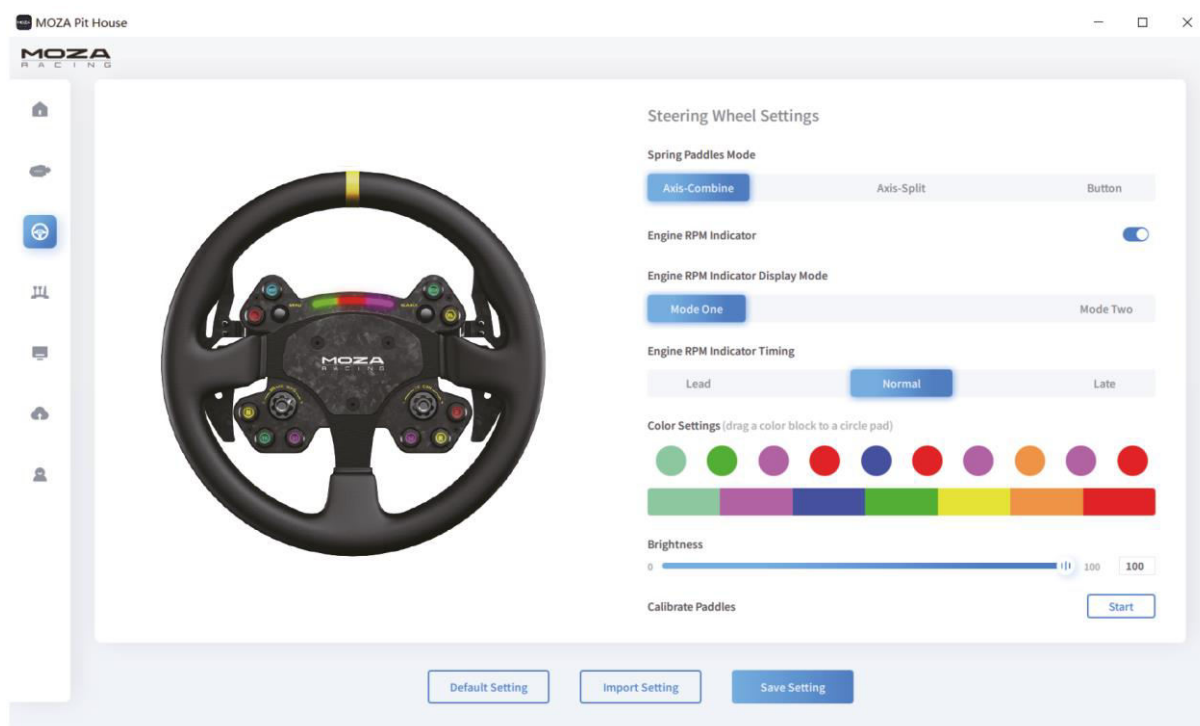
MOZA Pit House

MOZA
RACING

MOZA
RACING

Steering Wheel Settings

Spring Paddles Mode

Axis-Combine
Axis-Split
Button

Engine RPM Indicator

Engine RPM Indicator Display Mode

Mode One
Mode Two

Engine RPM Indicator Timing

Lead
Normal
Late

Color Settings (drag a color block to a circle pad)

Brightness

0
100
100

Calibrate Paddles
Start

Default Setting
Import Setting
Save Setting